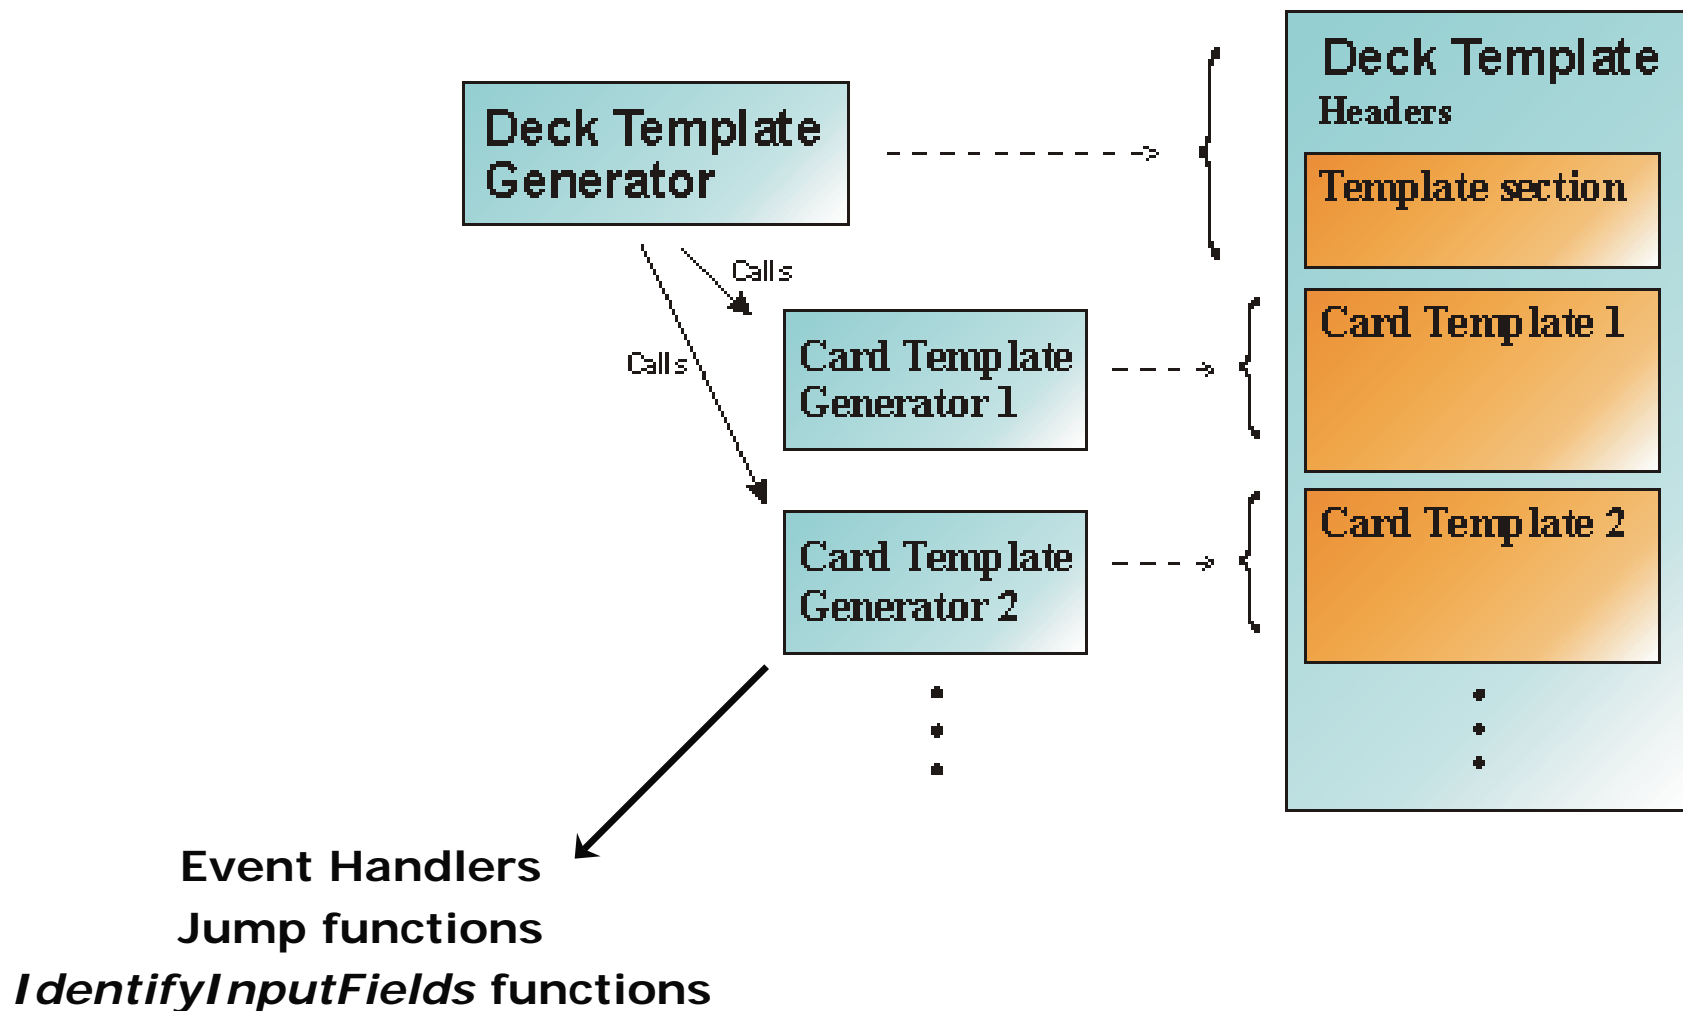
Deck Template Generator

Calls

Calls

Card Template Generator 1

Card Template Generator 2

Deck Template
Headers

Template section

Card Template 1

Card Template 2

Event Handlers
Jump functions
*IdentifyInputFields* functions